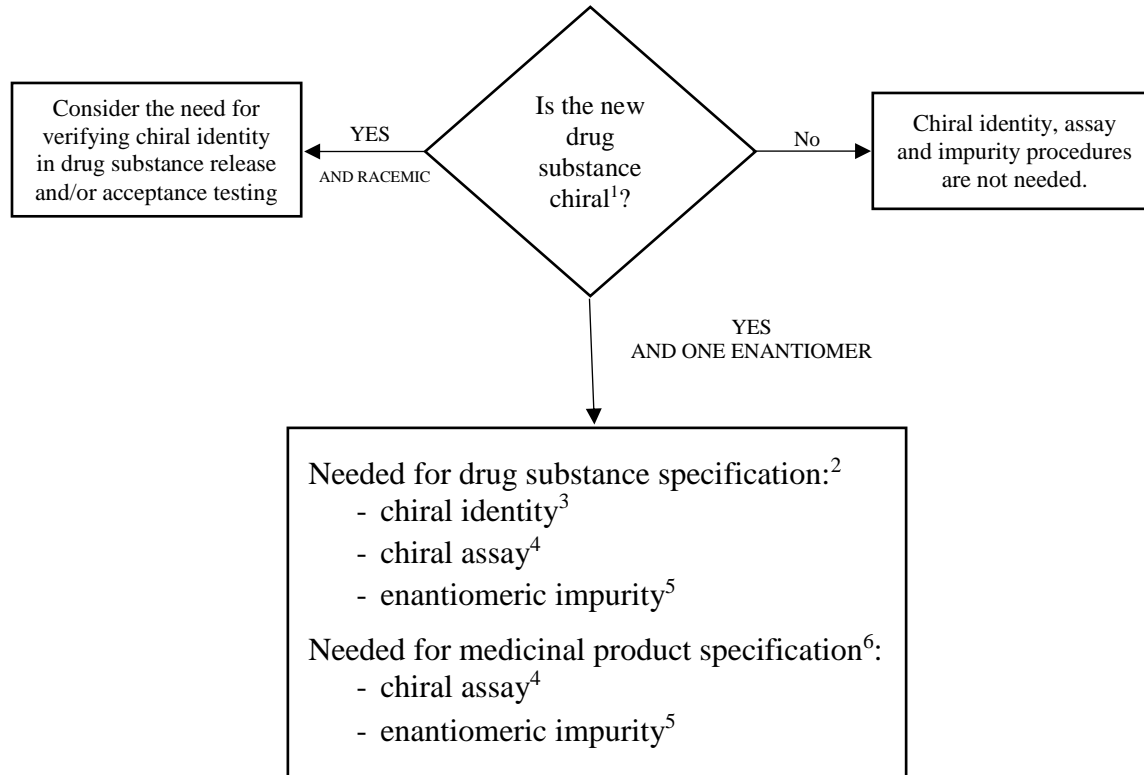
Is the new drug substance chiral$^1$?

YES

AND RACEMIC

Consider the need for verifying chiral identity in drug substance release and/or acceptance testing

No

Chiral identity, assay and impurity procedures are not needed.

YES
AND ONE ENANTIOMER

Needed for drug substance specification:$^2$
- chiral identity$^3$
- chiral assay$^4$
- enantiomeric impurity$^5$

Needed for medicinal product specification$^6$:
- chiral assay$^4$
- enantiomeric impurity$^5$